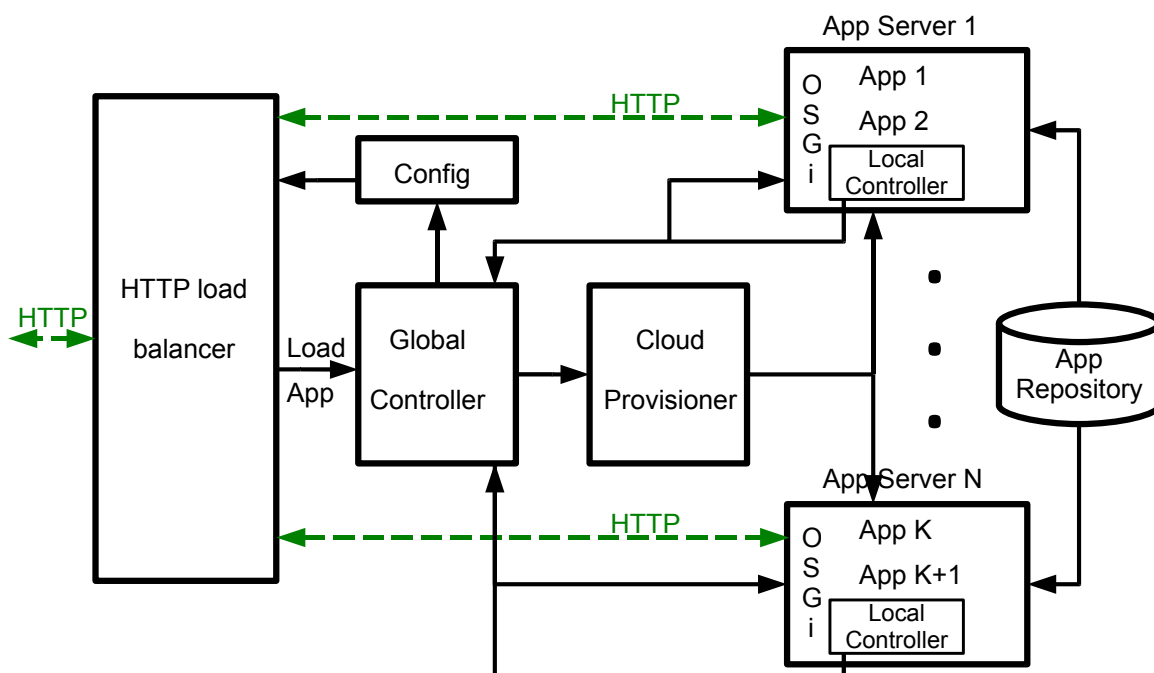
App Server 1
O
S
G
i
App 1
App 2
Local Controller
HTTP
Config
HTTP
HTTP load balancer
Load App
Global Controller
Cloud Provisioner
App Repository
App Server N
HTTP
O
S
G
i
App K
App K+1
Local Controller